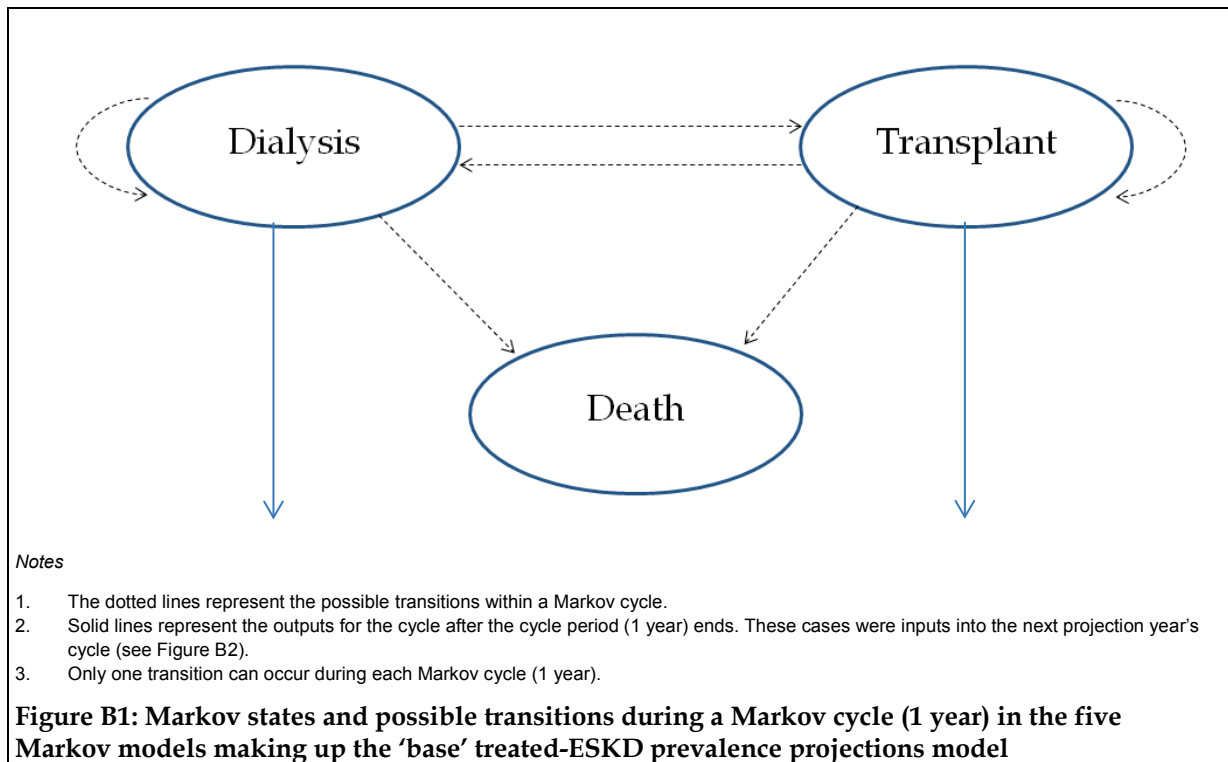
Dialysis

Transplant

Death

*Notes*

1. The dotted lines represent the possible transitions within a Markov cycle.
2. Solid lines represent the outputs for the cycle after the cycle period (1 year) ends. These cases were inputs into the next projection year's cycle (see Figure B2).
3. Only one transition can occur during each Markov cycle (1 year).

**Figure B1: Markov states and possible transitions during a Markov cycle (1 year) in the five Markov models making up the 'base' treated-ESKD prevalence projections model**